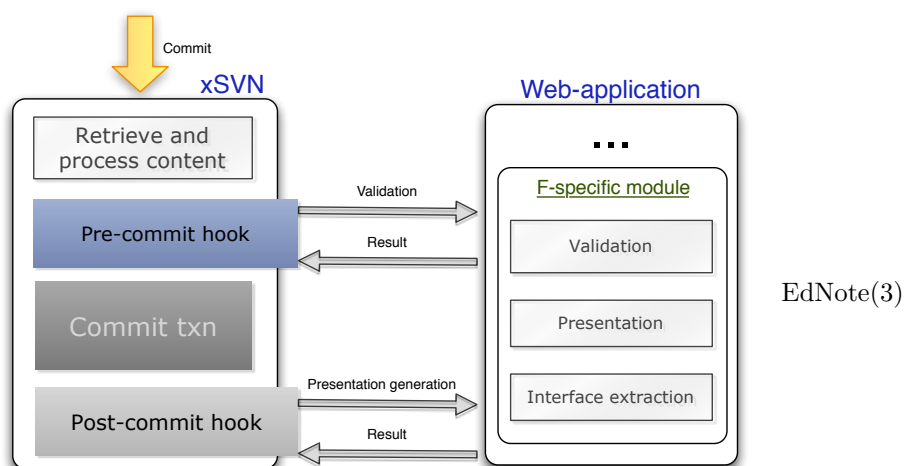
Commit

xSVN

Retrieve and process content

Pre-commit hook

Commit txn

Post-commit hook

Validation

Result

Presentation generation

Result

Web-application

...

F-specific module

Validation

Presentation

Interface extraction

EdNote(3)